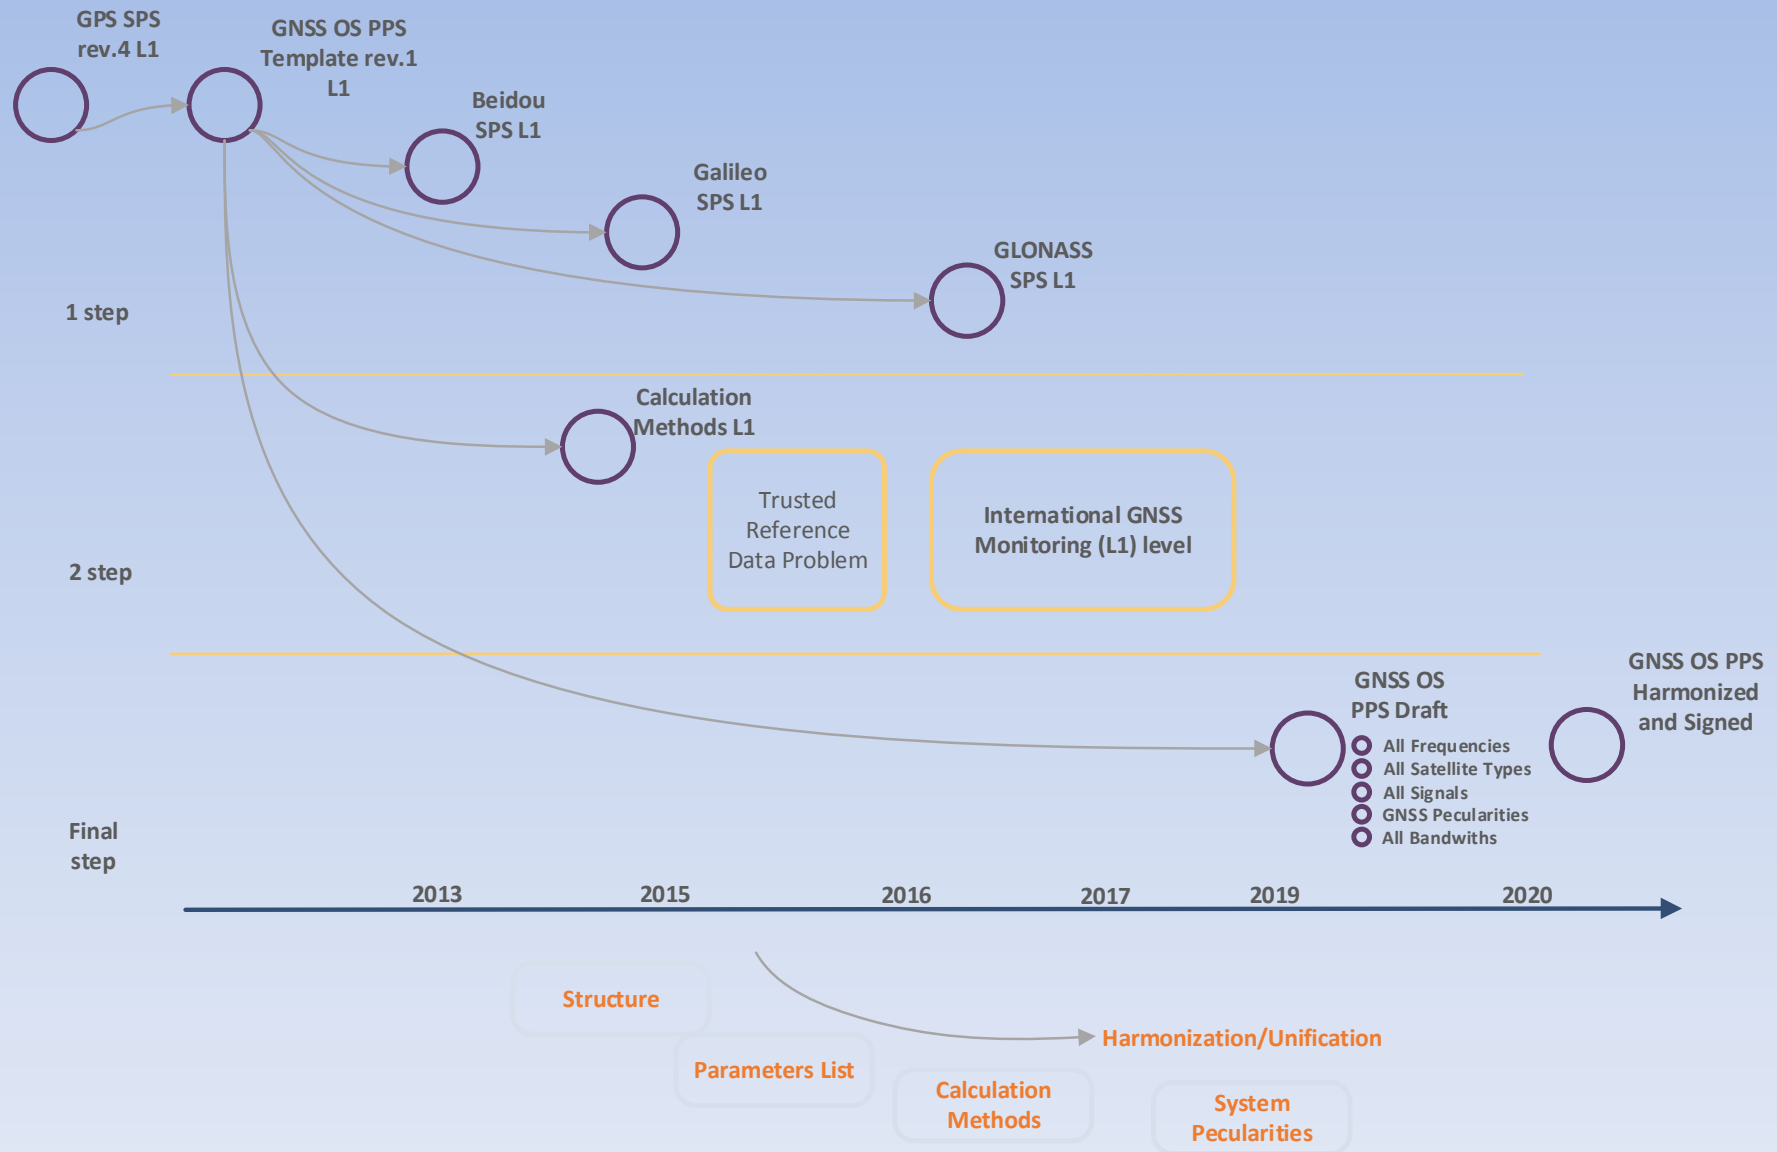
GPS SPS rev.4 L1

GNSS OS PPS Template rev.1 L1

Beidou SPS L1

Galileo SPS L1

GLONASS SPS L1

1 step

Calculation Methods L1

Trusted Reference Data Problem

International GNSS Monitoring (L1) level

2 step

GNSS OS PPS Draft

All Frequencies
All Satellite Types
All Signals
GNSS Pecularities
All Bandwiths

GNSS OS PPS Harmonized and Signed

Final step

2013
2015
2016
2017
2019
2020

Structure

Parameters List

Calculation Methods

Harmonization/Unification

System Pecularities